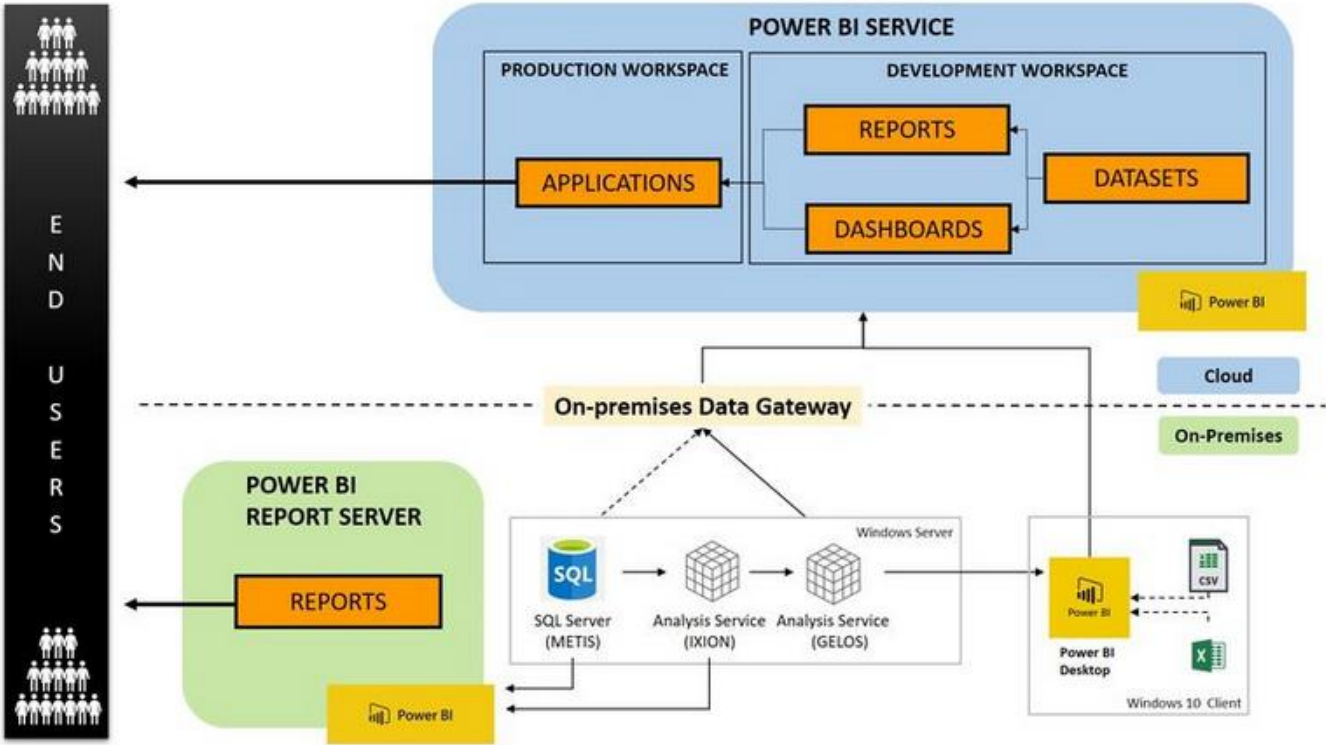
POWER BI SERVICE

PRODUCTION WORKSPACE

DEVELOPMENT WORKSPACE

REPORTS

APPLICATIONS

DATASETS

DASHBOARDS

Power BI

E
N
D

U
S
E
R
S

Cloud

On-premises Data Gateway

On-Premises

POWER BI REPORT SERVER

Windows Server

SQL

REPORTS

SQL Server (METIS)

Analysis Service (IXION)

Analysis Service (GELOS)

Power BI

CSV

Power BI Desktop

Power BI

Windows 10 Client